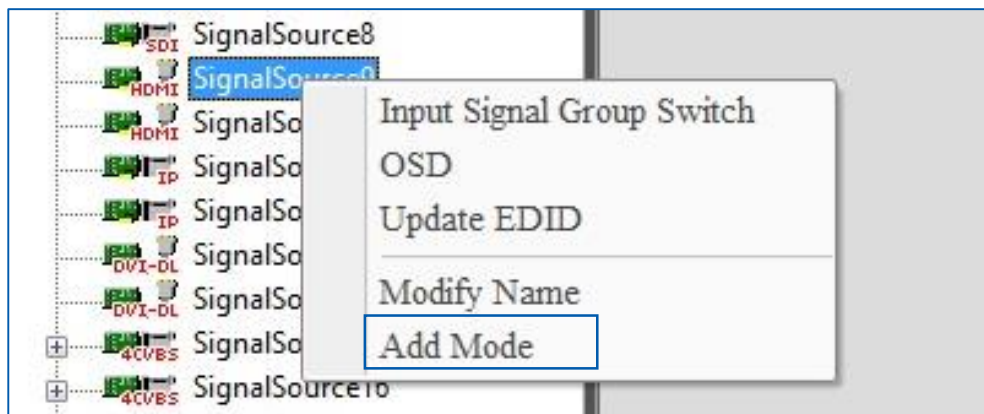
SDI SignalSource8
HDMI SignalSource9
HDMI SignalSo
IP SignalSo
IP SignalSo
DVI-DL SignalSo
DVI-DL SignalSo
4CVBS SignalSo
4CVBS SignalSource16

Input Signal Group Switch
OSD
Update EDID
Modify Name
Add Mode